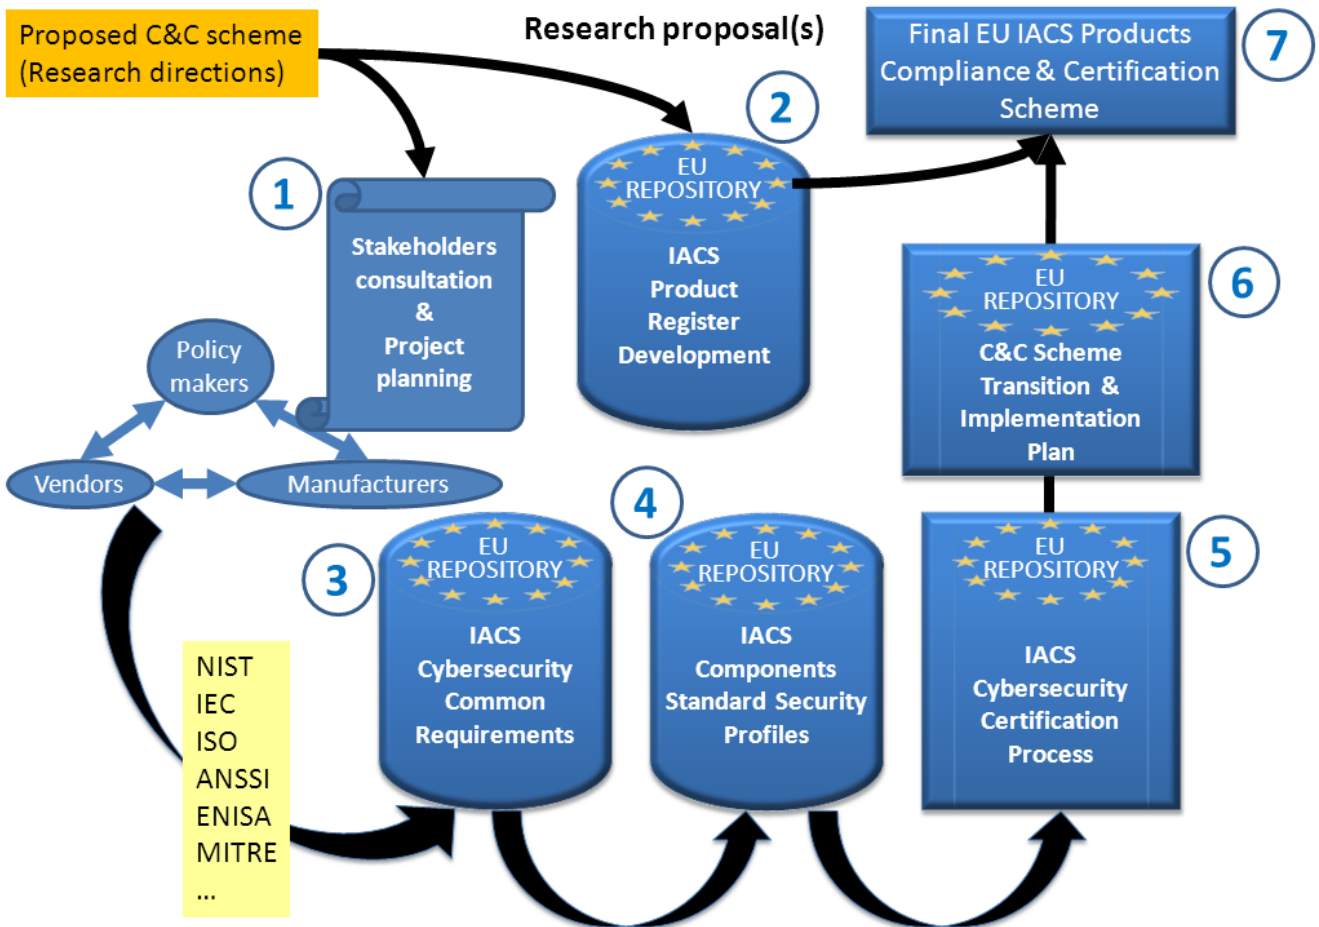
Proposed C&C scheme (Research directions)

Research proposal(s)

Final EU IACS Products Compliance & Certification Scheme

7

2

EU REPOSITORY

IACS Product Register Development

1

Stakeholders consultation & Project planning

Policy makers

Vendors

Manufacturers

6

EU REPOSITORY

C&C Scheme Transition & Implementation Plan

3

EU REPOSITORY

IACS Cybersecurity Common Requirements

4

EU REPOSITORY

IACS Components Standard Security Profiles

5

EU REPOSITORY

IACS Cybersecurity Certification Process

NIST
IEC
ISO
ANSSI
ENISA
MITRE
...